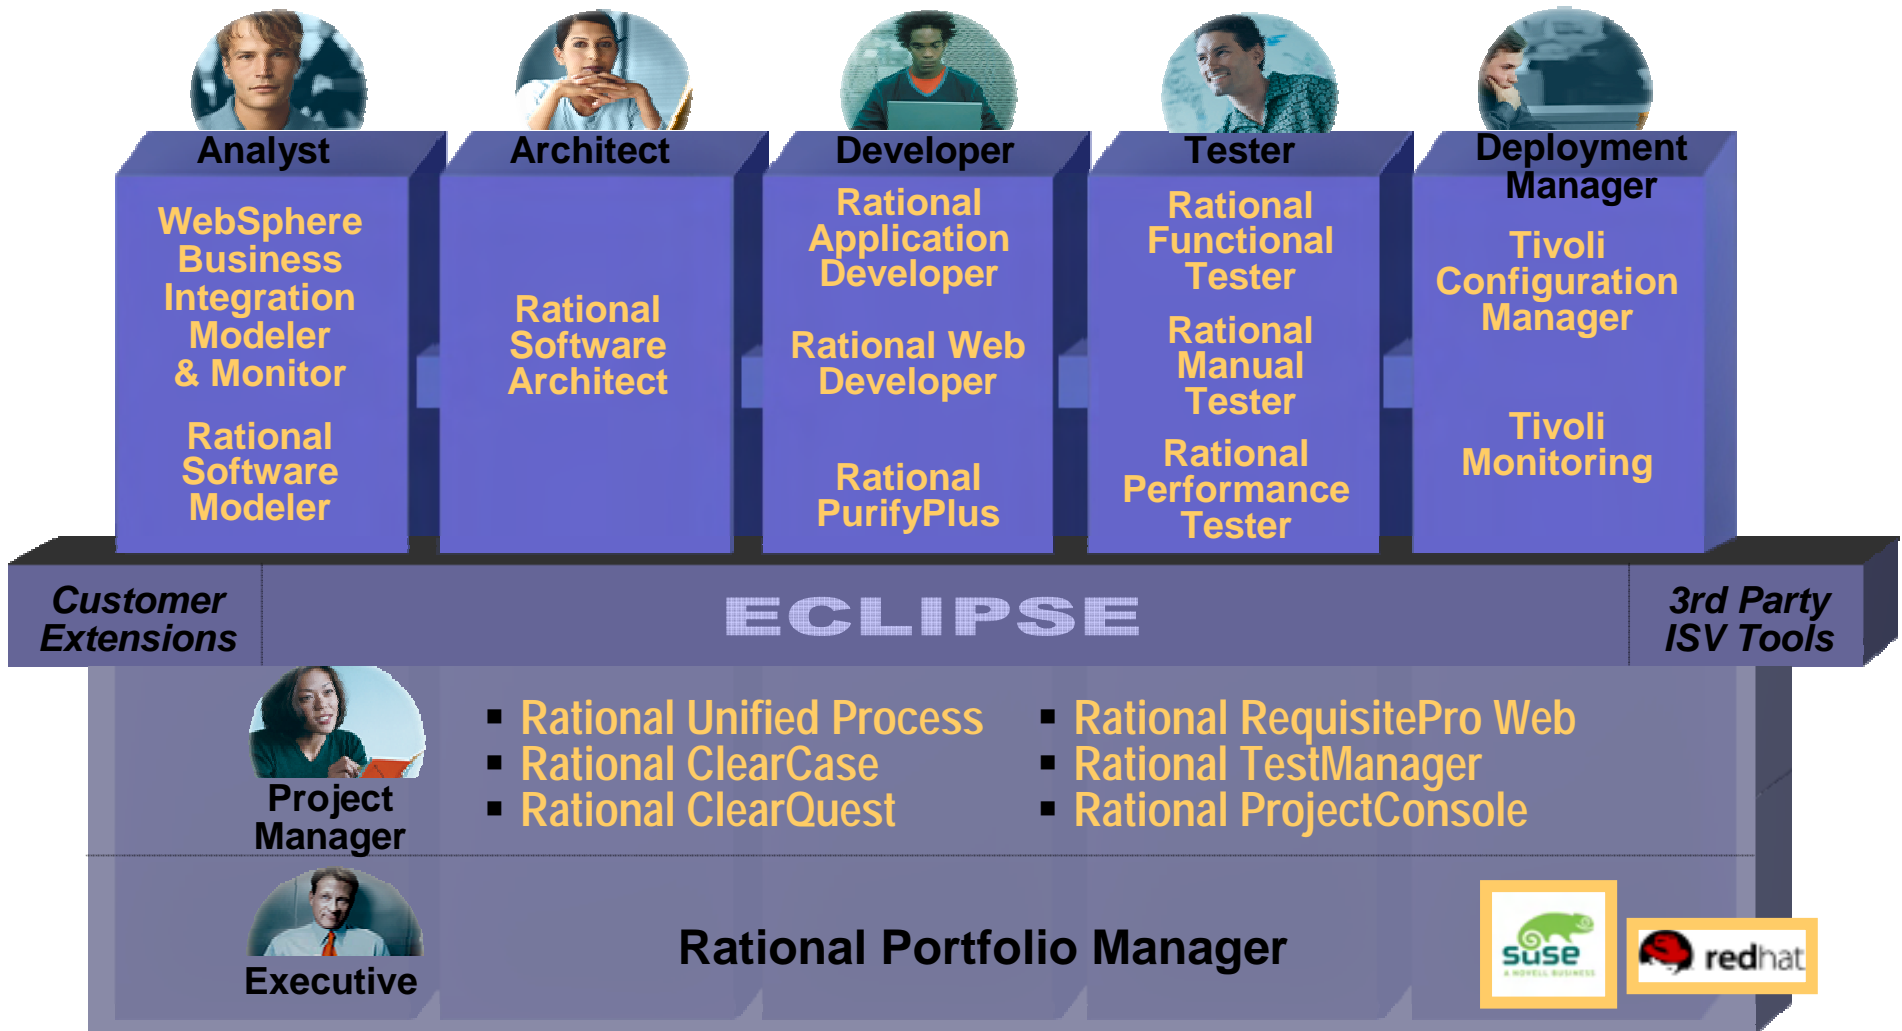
Analyst

WebSphere Business Integration Modeler & Monitor

Rational Software Modeler

Architect

Rational Software Architect

Developer

Rational Application Developer

Rational Web Developer

Rational PurifyPlus

Tester

Rational Functional Tester

Rational Manual Tester

Rational Performance Tester

Deployment Manager

Tivoli Configuration Manager

Tivoli Monitoring

Customer Extensions

ECLIPSE

3rd Party ISV Tools

Project Manager

▪ Rational Unified Process
▪ Rational ClearCase
▪ Rational ClearQuest

▪ Rational RequisitePro Web
▪ Rational TestManager
▪ Rational ProjectConsole

Executive

Rational Portfolio Manager

suse
A NOVELL BUSINESS

redhat